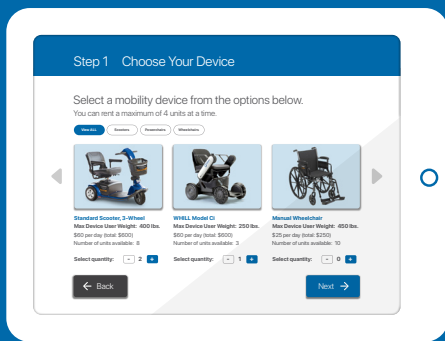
Step 1 Choose Your Device

Select a mobility device from the options below.
You can rent a maximum of 4 units at a time.

View ALL Scooters Powerchairs Wheelchairs

Standard Scooter, 3-Wheel
Max Device User Weight: 400 lbs.
$60 per day (total: $600)
Number of units available: 8

Select quantity: - 2 +

WHILL Model Ci
Max Device User Weight: 250 lbs.
$60 per day (total: $600)
Number of units available: 3

Select quantity: - 1 +

Manual Wheelchair
Max Device User Weight: 450 lbs.
$25 per day (total: $250)
Number of units available: 10

Select quantity: - 0 +

← Back

Next →